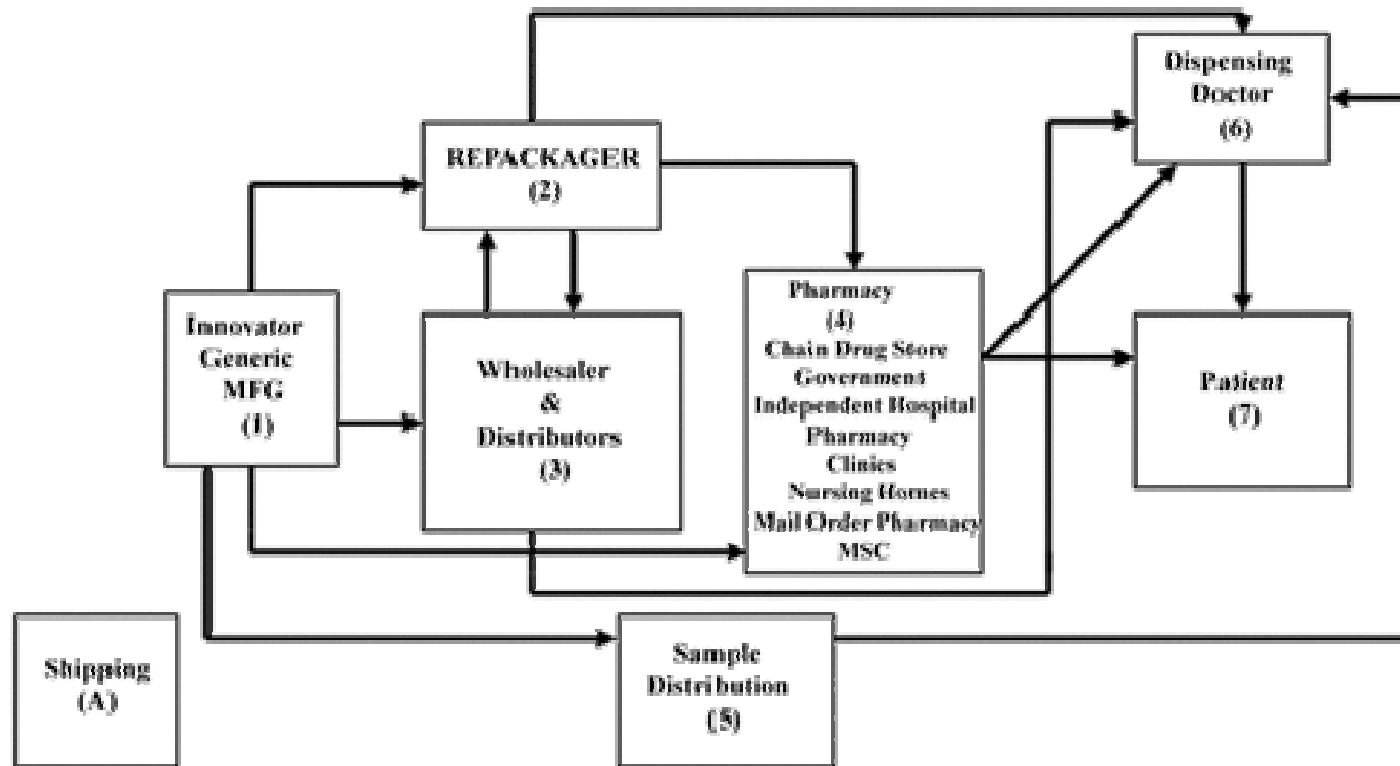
Dispensing Doctor (6)

REPACKAGER (2)

Innovator Generic MFG (1)

Wholesaler & Distributors (3)

Pharmacy (4)
Chain Drug Store
Government
Independent Hospital
Pharmacy
Clinics
Nursing Homes
Mail Order Pharmacy
MSC

Patient (7)

Shipping (A)

Sample Distribution (5)